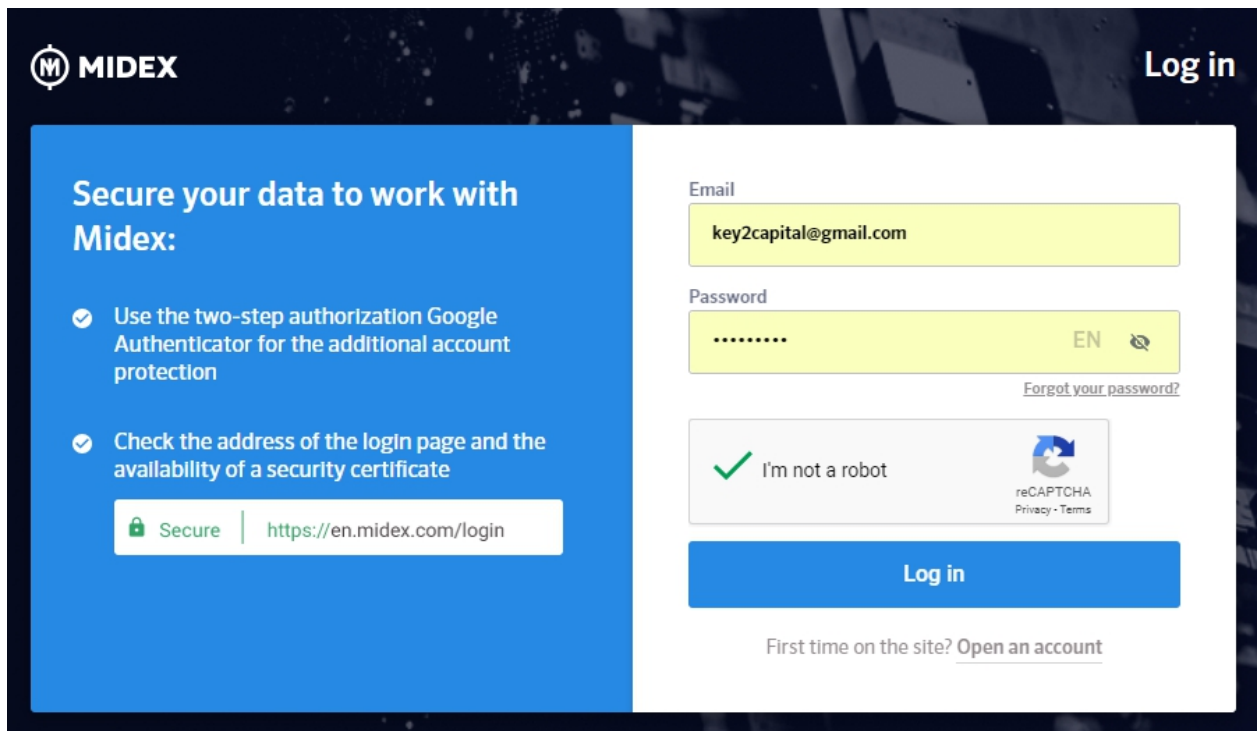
MIDEX

Log in

Secure your data to work with Midex:

Use the two-step authorization Google Authenticator for the additional account protection

Check the address of the login page and the availability of a security certificate

Secure https://en.midex.com/login

Email

key2capital@gmail.com

Password

•••••••••

EN

Forgot your password?

I'm not a robot

reCAPTCHA
Privacy - Terms

Log in

First time on the site? Open an account